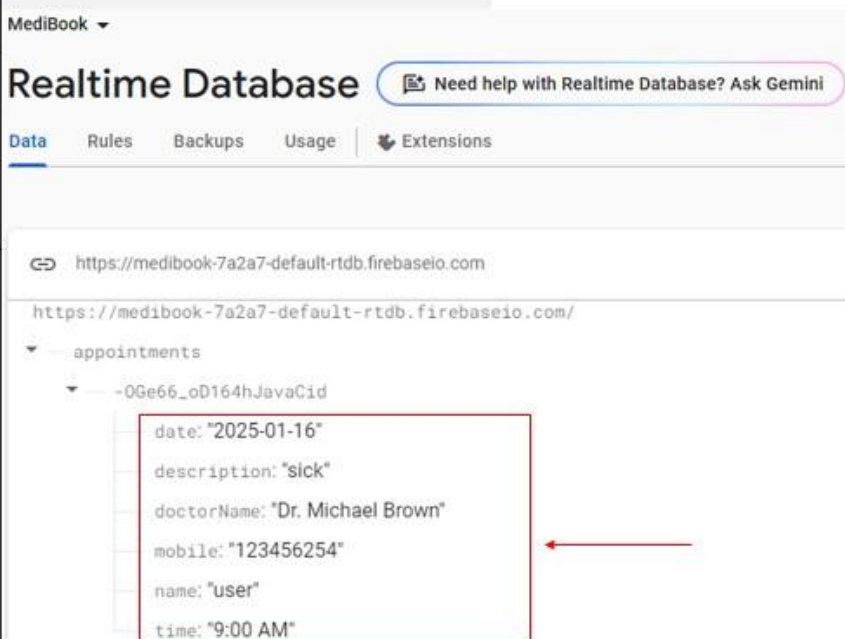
MediBook

Realtime Database

Need help with Realtime Database? Ask Gemini

Data Rules Backups Usage Extensions

https://medibook-7a2a7-default-rtdb.firebaseio.com

https://medibook-7a2a7-default-rtdb.firebaseio.com/

appointments

-OGe66_oD164hJavaCid

date: "2025-01-16"

description: "sick"

doctorName: "Dr. Michael Brown"

mobile: "123456254"

name: "user"

time: "9:00 AM"